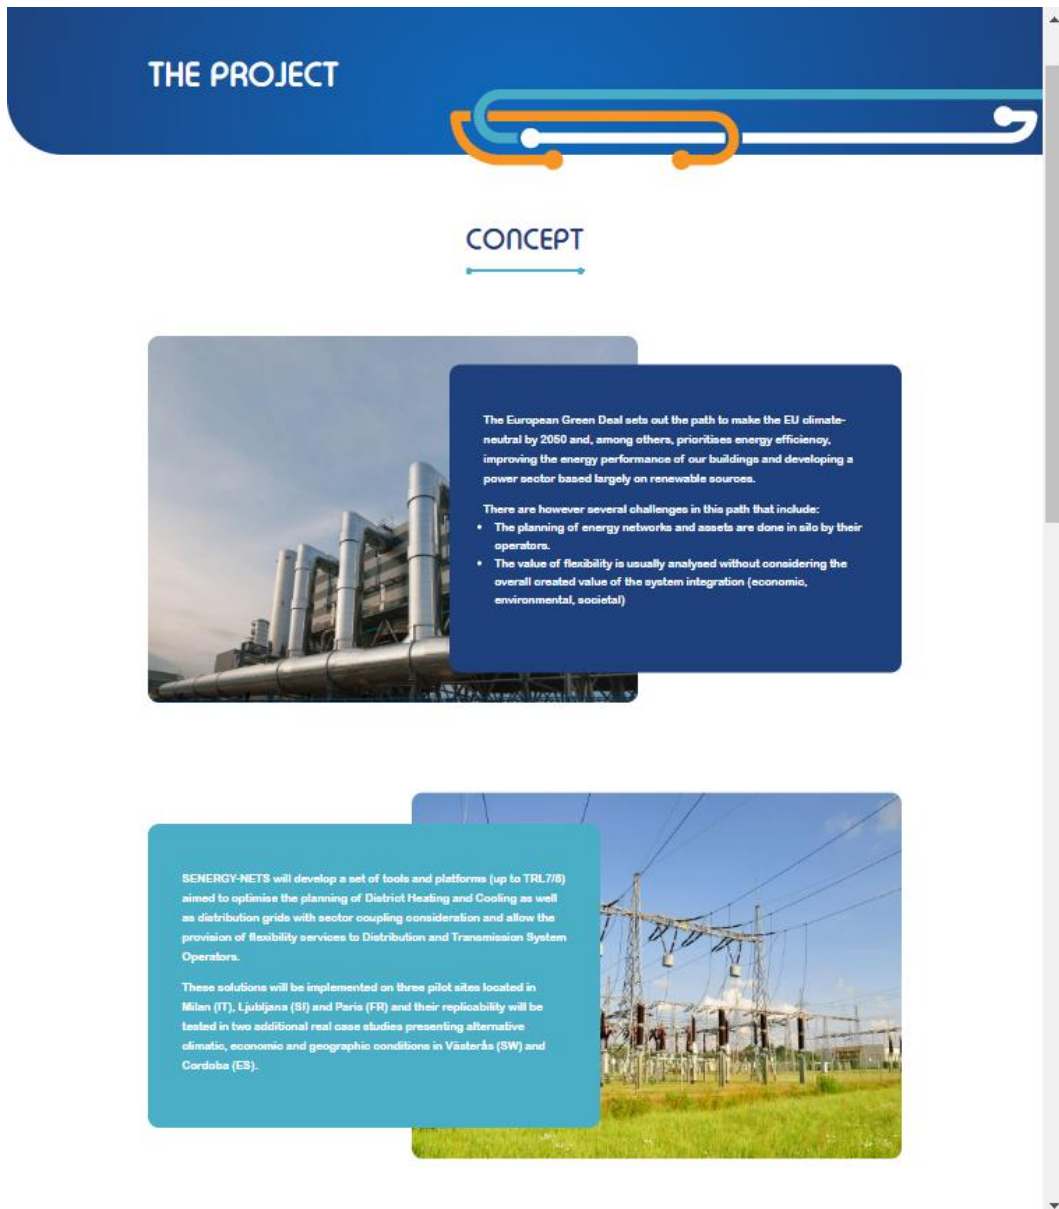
THE PROJECT

CONCEPT

The European Green Deal sets out the path to make the EU climate-neutral by 2050 and, among others, prioritises energy efficiency, improving the energy performance of our buildings and developing a power sector based largely on renewable sources.

There are however several challenges in this path that include:
- The planning of energy networks and assets are done in silo by their operators.
- The value of flexibility is usually analysed without considering the overall created value of the system integration (economic, environmental, societal)

SENERGY-NETS will develop a set of tools and platforms (up to TRL7/8) aimed to optimise the planning of District Heating and Cooling as well as distribution grids with sector coupling consideration and allow the provision of flexibility services to Distribution and Transmission System Operators.

These solutions will be implemented on three pilot sites located in Milan (IT), Ljubljana (SI) and Paris (FR) and their replicability will be tested in two additional real case studies presenting alternative climatic, economic and geographic conditions in Västerås (SW) and Cordoba (ES).